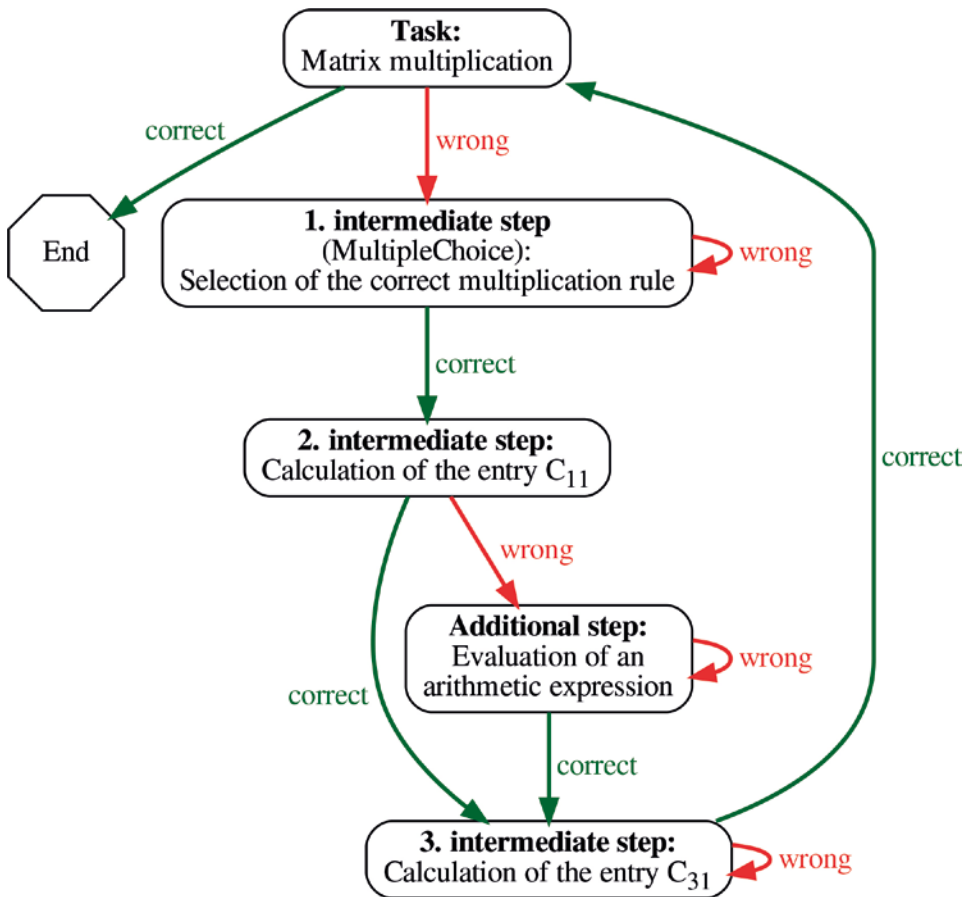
**Task:**
Matrix multiplication

correct

wrong

End

**1. intermediate step**
(MultipleChoice):
Selection of the correct multiplication rule

wrong

correct

correct

**2. intermediate step:**
Calculation of the entry $C_{11}$

wrong

**Additional step:**
Evaluation of an arithmetic expression

wrong

correct

correct

**3. intermediate step:**
Calculation of the entry $C_{31}$

wrong